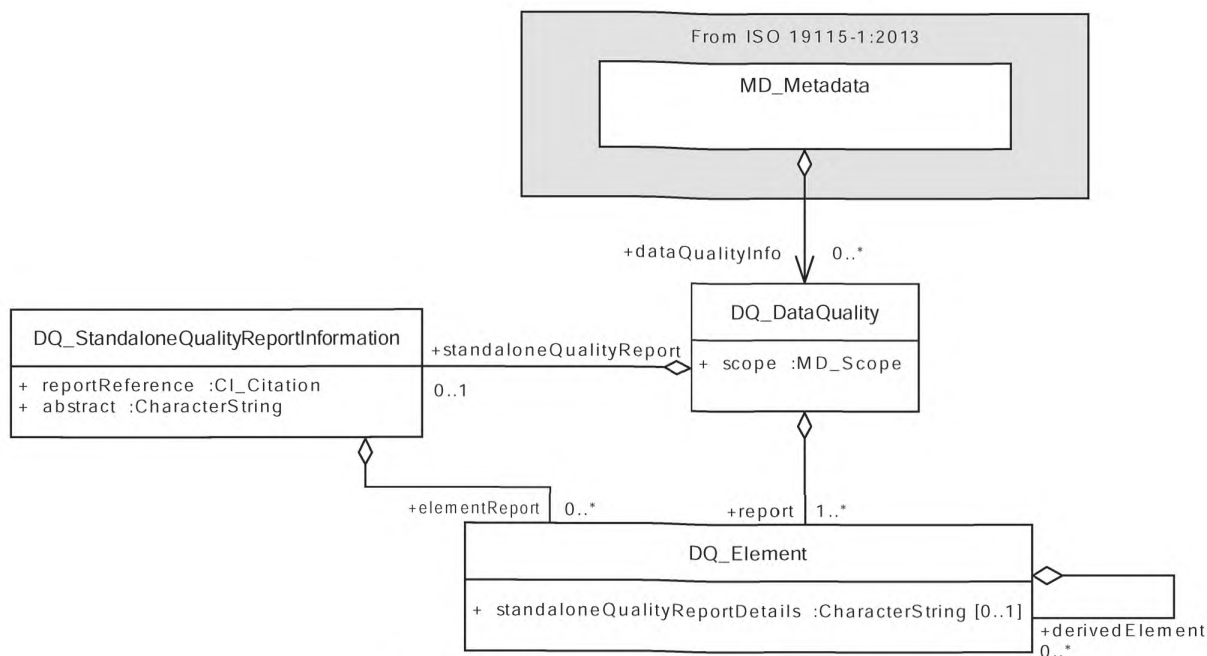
From ISO 19115-1:2013

MD_Metadata

+dataQualityInfo 0..*

DQ_DataQuality

+ scope :MD_Scope

DQ_StandaloneQualityReportInformation

+ reportReference :CI_Citation
+ abstract :CharacterString

+standaloneQualityReport

0..1

+elementReport 0..*

+report 1..*

DQ_Element

+ standaloneQualityReportDetails :CharacterString [0..1]

+derivedElement
0..*